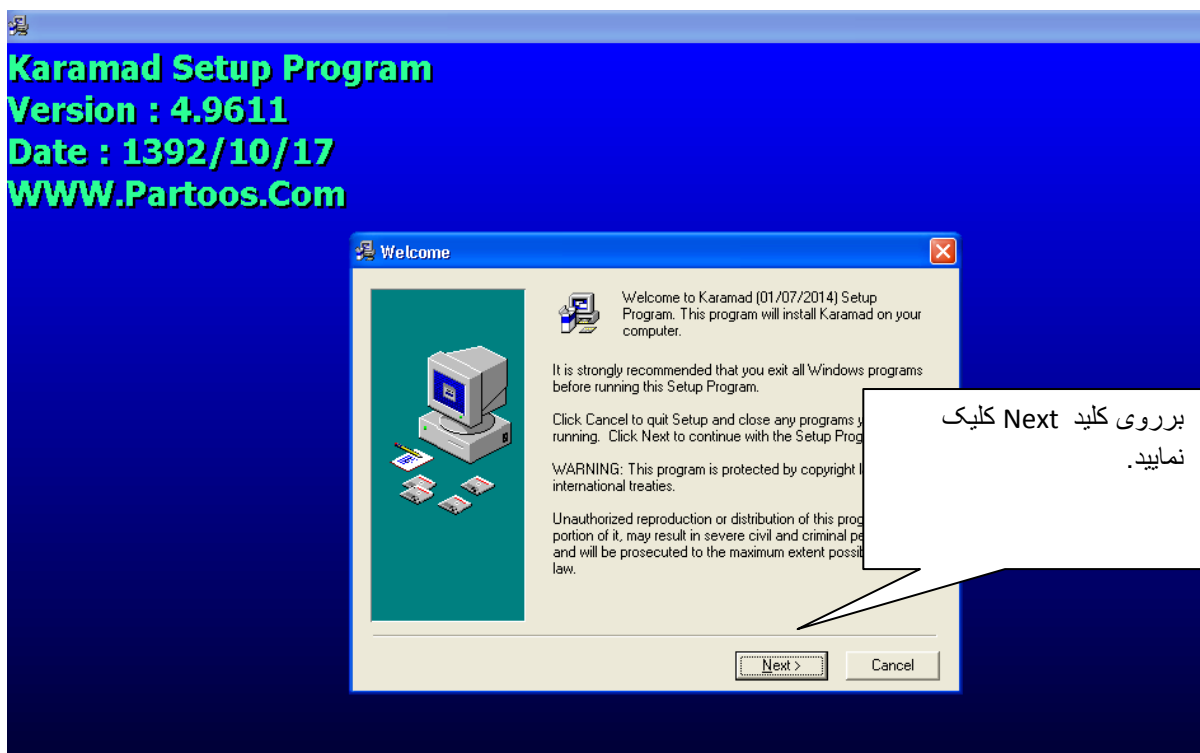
Karamad Setup Program
Version : 4.9611
Date : 1392/10/17
WWW.Partoos.Com

Welcome

Welcome to Karamad (01/07/2014) Setup Program. This program will install Karamad on your computer.

It is strongly recommended that you exit all Windows programs before running this Setup Program.

Click Cancel to quit Setup and close any programs y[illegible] running. Click Next to continue with the Setup Prog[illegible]

WARNING: This program is protected by copyright l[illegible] international treaties.

Unauthorized reproduction or distribution of this prog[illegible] portion of it, may result in severe civil and criminal pe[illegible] and will be prosecuted to the maximum extent possib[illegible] law.

بررروی کلید Next کلیک نمایید.

Next >

Cancel